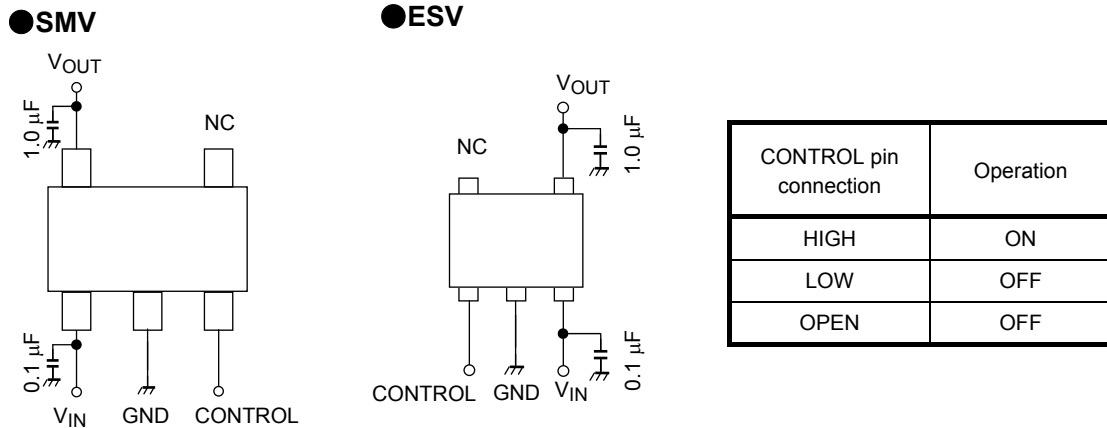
●SMV

$V_{OUT}$

1.0 μF

NC

0.1 μF

$V_{IN}$ GND CONTROL

●ESV

$V_{OUT}$

NC

1.0 μF

0.1 μF

CONTROL GND $V_{IN}$

| CONTROL pin connection | Operation |
|---|---|
| HIGH | ON |
| LOW | OFF |
| OPEN | OFF |